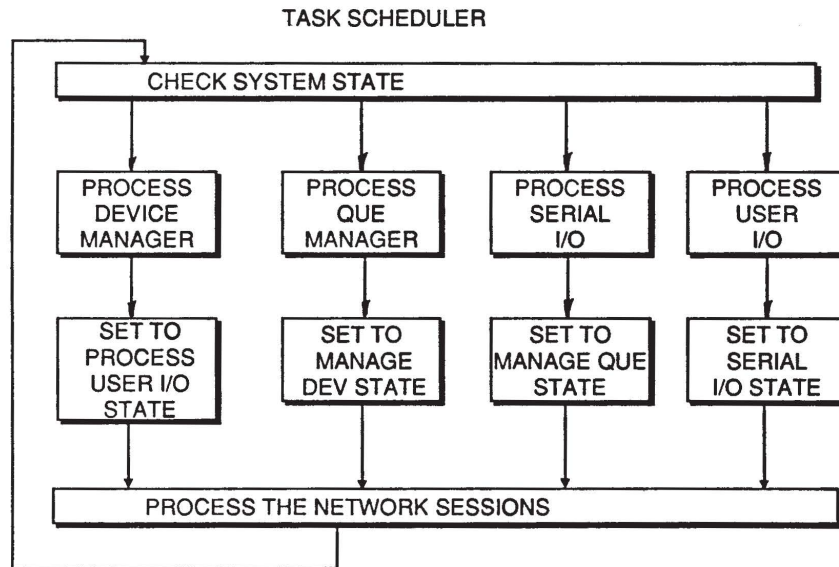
TASK SCHEDULER

CHECK SYSTEM STATE

PROCESS DEVICE MANAGER

PROCESS QUE MANAGER

PROCESS SERIAL I/O

PROCESS USER I/O

SET TO PROCESS USER I/O STATE

SET TO MANAGE DEV STATE

SET TO MANAGE QUE STATE

SET TO SERIAL I/O STATE

PROCESS THE NETWORK SESSIONS